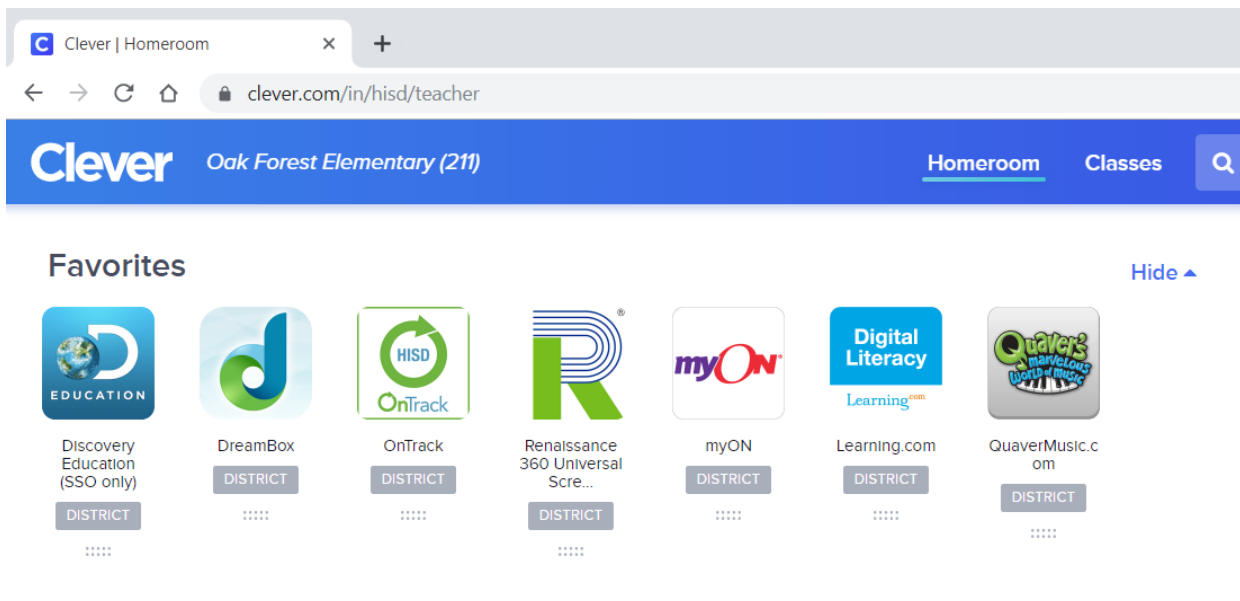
Clever | Homeroom ×
+
clever.com/in/hisd/teacher

Clever Oak Forest Elementary (211)
Homeroom Classes

Favorites
Hide ▴

EDUCATION
Discovery Education (SSO only)
DISTRICT

DreamBox
DISTRICT

HISD OnTrack
OnTrack
DISTRICT

®
Renaissance 360 Universal Scre...
DISTRICT

myON
myON
DISTRICT

Digital Literacy
Learning.com
Learning.com
DISTRICT

Quaver's marvelous World of music
QuaverMusic.com
DISTRICT